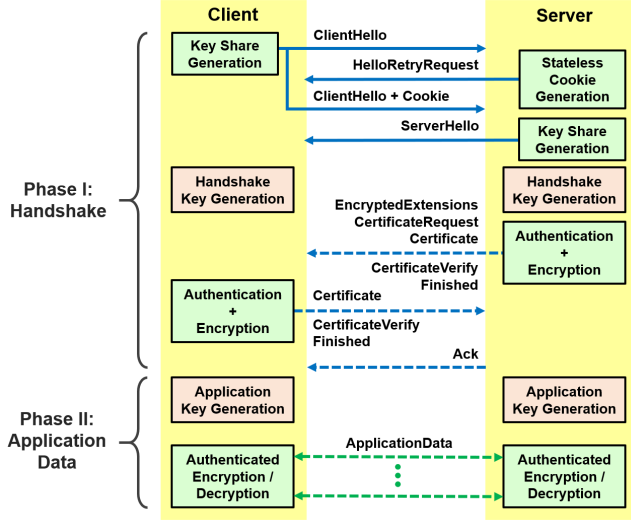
Client

Server

Key Share Generation

ClientHello

Stateless Cookie Generation

HelloRetryRequest

ClientHello + Cookie

ServerHello

Key Share Generation

Phase I: Handshake

Handshake Key Generation

Handshake Key Generation

EncryptedExtensions CertificateRequest Certificate

Authentication + Encryption

CertificateVerify Finished

Authentication + Encryption

Certificate

CertificateVerify Finished

Ack

Phase II: Application Data

Application Key Generation

Application Key Generation

ApplicationData

Authenticated Encryption / Decryption

Authenticated Encryption / Decryption